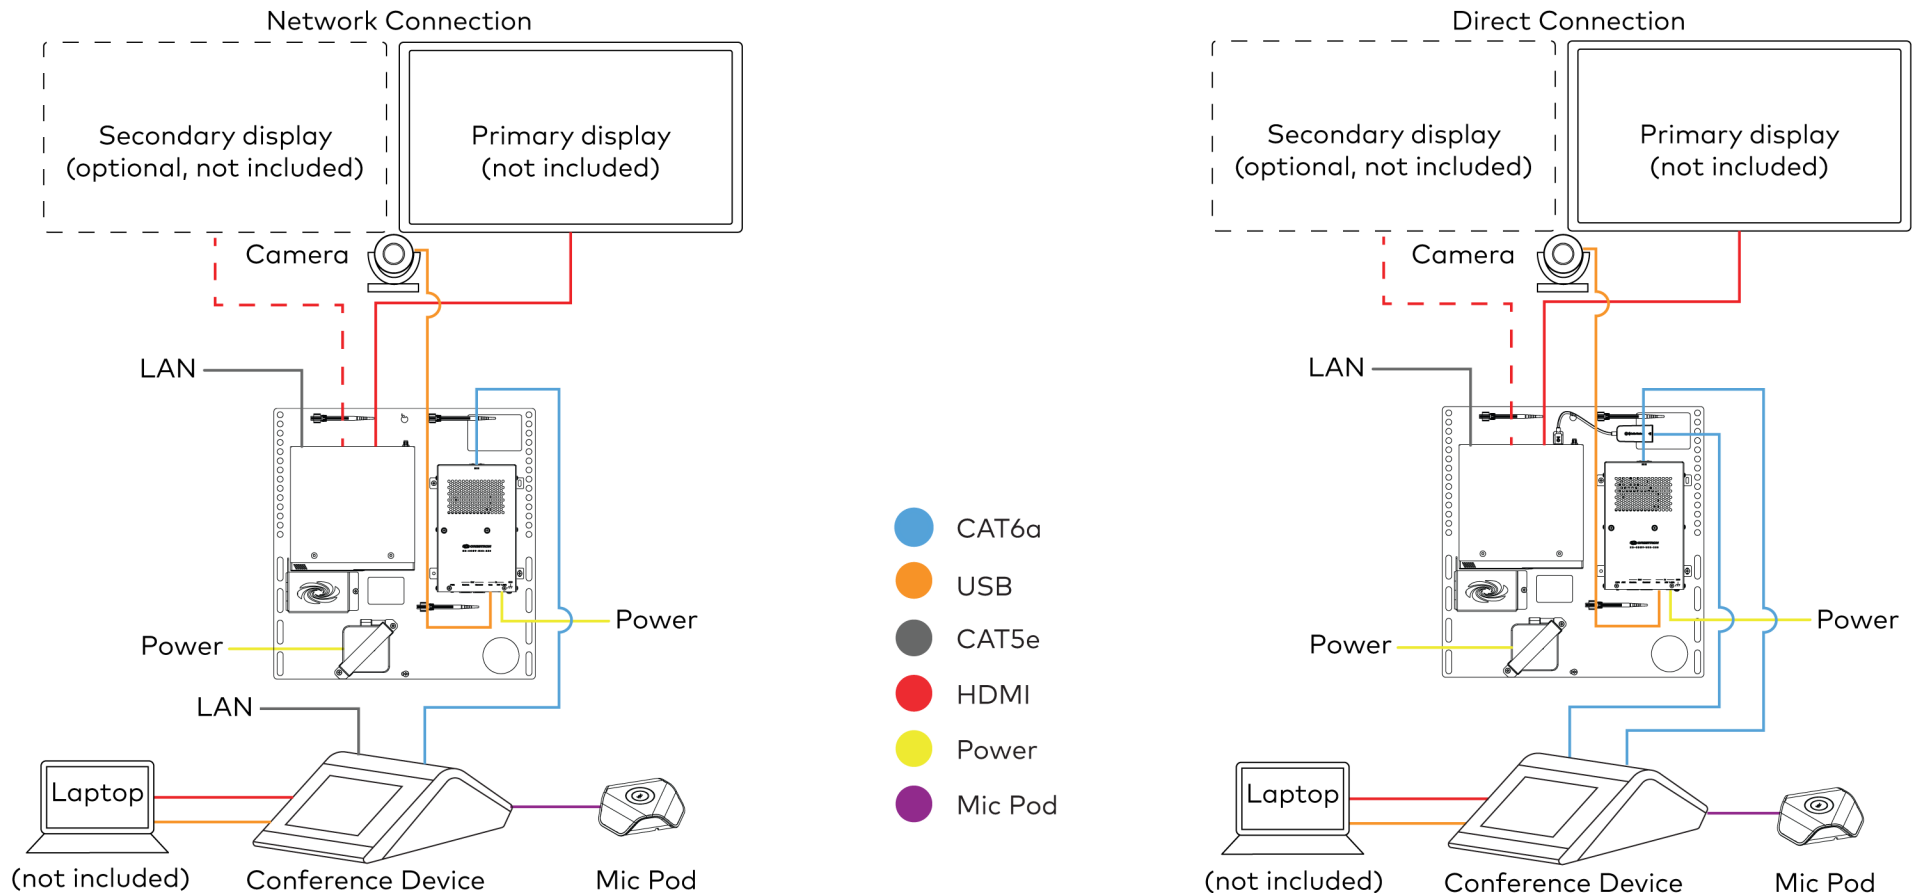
Network Connection

Secondary display (optional, not included)

Primary display (not included)

Camera

LAN

Power

Power

LAN

Laptop

(not included)

Conference Device

Mic Pod

CAT6a

USB

CAT5e

HDMI

Power

Mic Pod

Direct Connection

Secondary display (optional, not included)

Primary display (not included)

Camera

LAN

Power

Power

Laptop

(not included)

Conference Device

Mic Pod